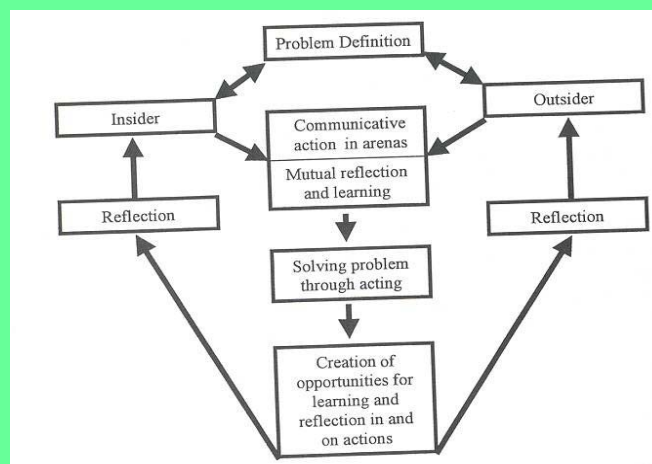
Problem Definition

Insider

Outsider

Communicative action in arenas

Mutual reflection and learning

Reflection

Reflection

Solving problem through acting

Creation of opportunities for learning and reflection in and on actions